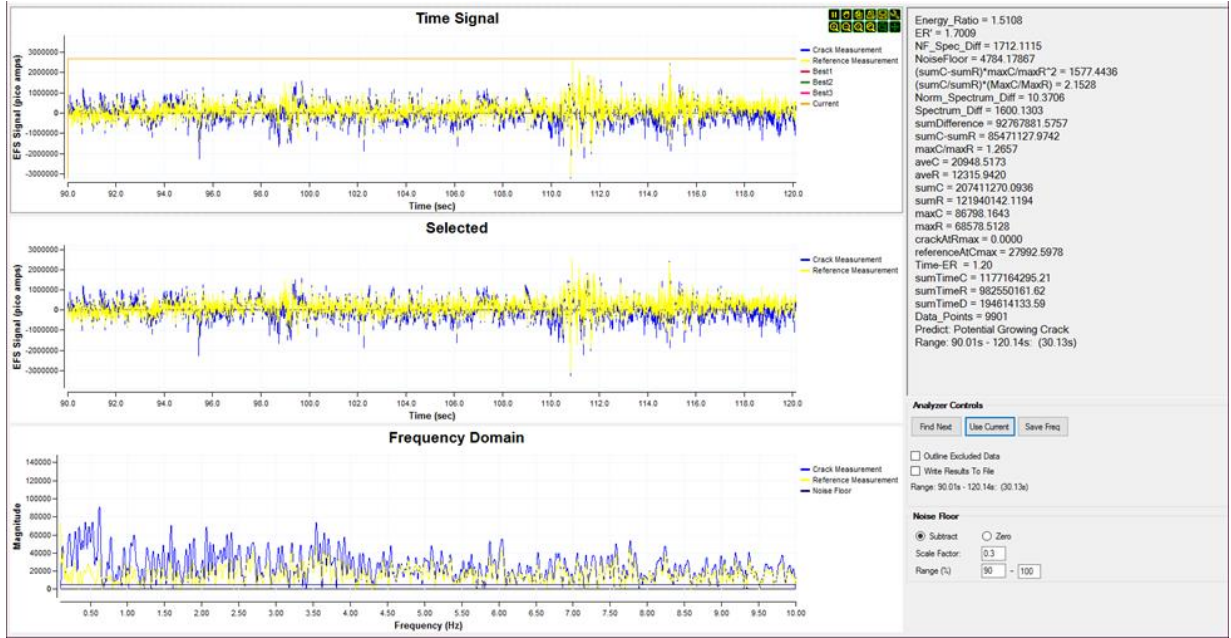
Time Signal

EFS Signal (pico amps)

3000000
2000000
1000000
0
-1000000
-2000000
-3000000

Crack Measurement
Reference Measurement
Best1
Best2
Best3
Current

90.0 92.0 94.0 96.0 98.0 100.0 102.0 104.0 106.0 108.0 110.0 112.0 114.0 116.0 118.0 120.0

Time (sec)

Selected

EFS Signal (pico amps)

3000000
2000000
1000000
0
-1000000
-2000000
-3000000

Crack Measurement
Reference Measurement

90.0 92.0 94.0 96.0 98.0 100.0 102.0 104.0 106.0 108.0 110.0 112.0 114.0 116.0 118.0 120.0

Time (sec)

Frequency Domain

Magnitude

140000
120000
100000
80000
60000
40000
20000
0

Crack Measurement
Reference Measurement
Noise Floor

0.50 1.00 1.50 2.00 2.50 3.00 3.50 4.00 4.50 5.00 5.50 6.00 6.50 7.00 7.50 8.00 8.50 9.00 9.50 10.00

Frequency (Hz)

Energy_Ratio = 1.5108
ER' = 1.7009
NF_Spec_Diff = 1712.1115
NoiseFloor = 4784.17867
(sumC-sumR)*maxC/maxR^2 = 1577.4436
(sumC/sumR)*(MaxC/MaxR) = 2.1528
Norm_Spectrum_Diff = 10.3706
Spectrum_Diff = 1600.1303
sumDifference = 92767881.5757
sumC-sumR = 85471127.9742
maxC/maxR = 1.2657
aveC = 20948.5173
aveR = 12315.9420
sumC = 207411270.0936
sumR = 121940142.1194
maxC = 86798.1643
maxR = 68578.5128
crackAtRmax = 0.0000
referenceAtCmax = 27992.5978
Time-ER = 1.20
sumTimeC = 1177164295.21
sumTimeR = 982550161.62
sumTimeD = 194614133.59
Data_Points = 9901
Predict: Potential Growing Crack
Range: 90.01s - 120.14s: (30.13s)

Analyzer Controls

Find Next
Use Current
Save Freq

Outline Excluded Data
Write Results To File
Range: 90.01s - 120.14s: (30.13s)

Noise Floor

Subtract
Zero
Scale Factor: 0.3
Range (%) 90 - 100